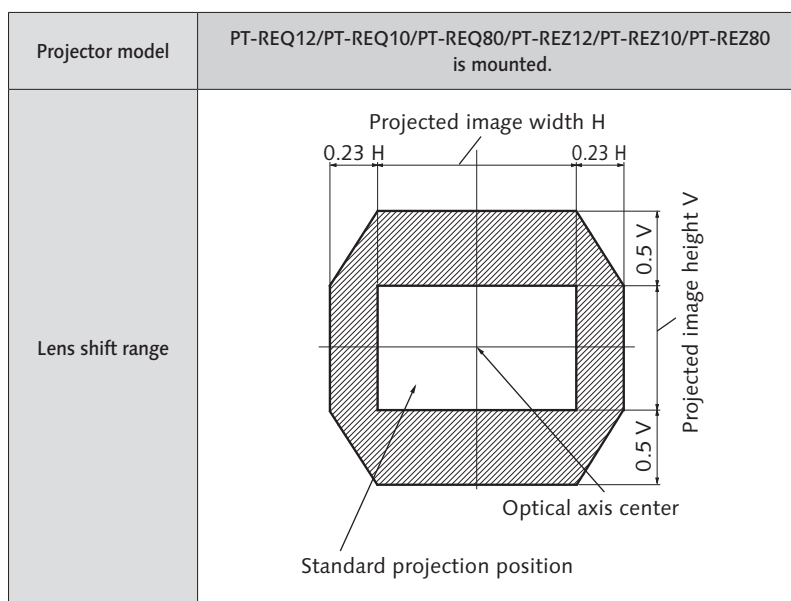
| Projector model | PT-REQ12/PT-REQ10/PT-REQ80/PT-REZ12/PT-REZ10/PT-REZ80 is mounted. |
|---|---|
| Lens shift range | Projected image width H<br>0.23 H<br>0.23 H<br>0.5 V<br>Projected image height V<br>0.5 V<br>Optical axis center<br>Standard projection position |